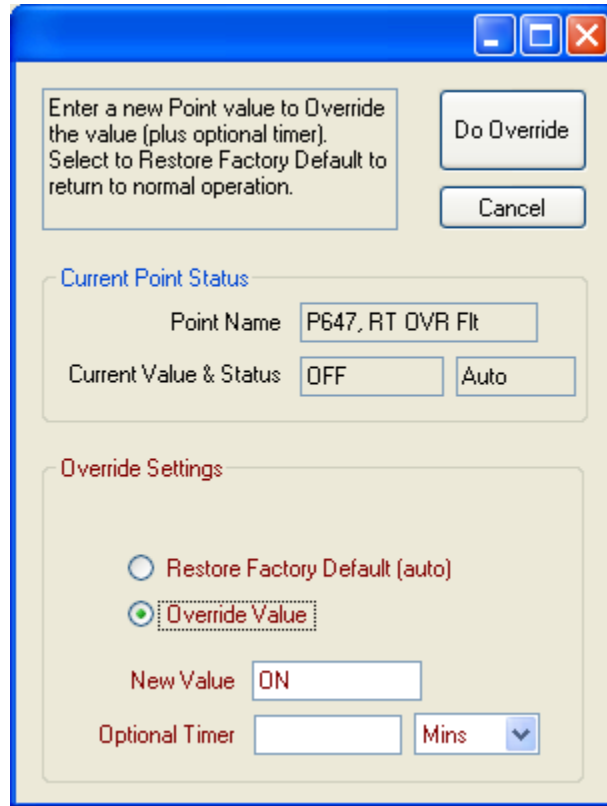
Enter a new Point value to Override the value (plus optional timer). Select to Restore Factory Default to return to normal operation.

Do Override

Cancel

Current Point Status

Point Name P647, RT OVR Flt

Current Value & Status OFF Auto

Override Settings

Restore Factory Default (auto)

Override Value

New Value ON

Optional Timer Mins